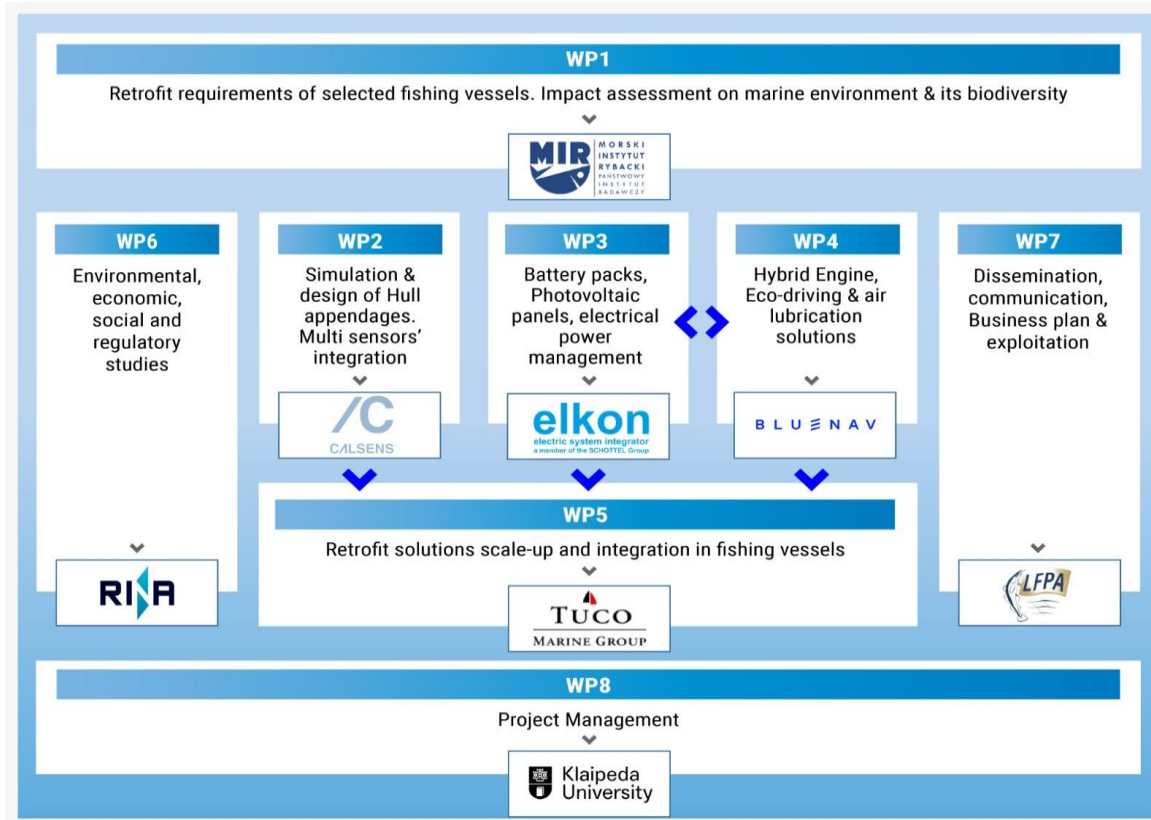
WP1

Retrofit requirements of selected fishing vessels. Impact assessment on marine environment & its biodiversity

MIR MORSKI INSTYTUT RYBACKI PAŃSTWOWY INSTYTUT BADAWCZY

WP6

Environmental, economic, social and regulatory studies

RINA

WP2

Simulation & design of Hull appendages. Multi sensors' integration

/C CALSENS

WP3

Battery packs, Photovoltaic panels, electrical power management

elkon electric system integrator a member of the SCHOTTEL Group

WP4

Hybrid Engine, Eco-driving & air lubrication solutions

BLUENAV

WP7

Dissemination, communication, Business plan & exploitation

LFPA

WP5

Retrofit solutions scale-up and integration in fishing vessels

TUCO MARINE GROUP

WP8

Project Management

Klaipeda University